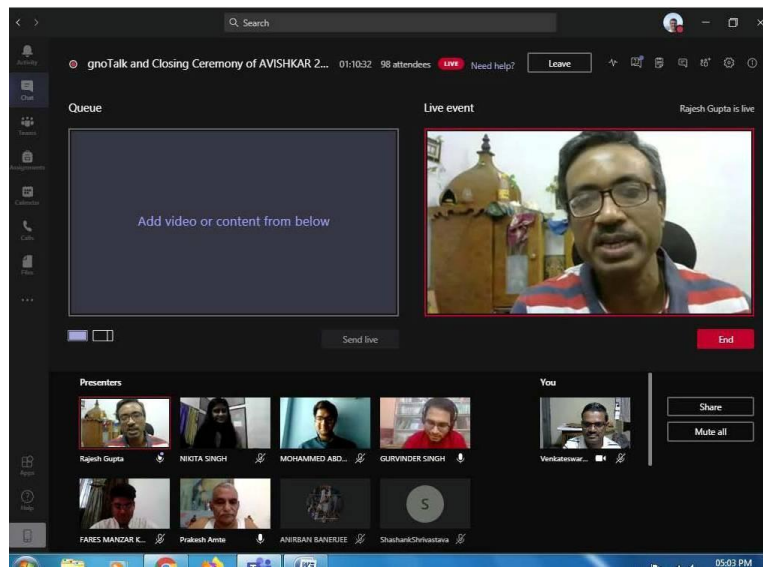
Search

Activity
Chat
Teams
Assignments
Calendar
Calls
Files
...
Apps
Help

gnoTalk and Closing Ceremony of AVISHKAR 2... 01:10:32 98 attendees LIVE Need help? Leave

Queue

Add video or content from below

Send live

Live event

Rajesh Gupta is live

End

Presenters

Rajesh Gupta
NIKITA SINGH
MOHAMMED ABD...
GURVINDER SINGH
FARES MANZAR K...
Prakash Amte
ANIRBAN BANERJEE
S
ShashankShrivastava

You

Venkateswar...

Share
Mute all

05:03 PM